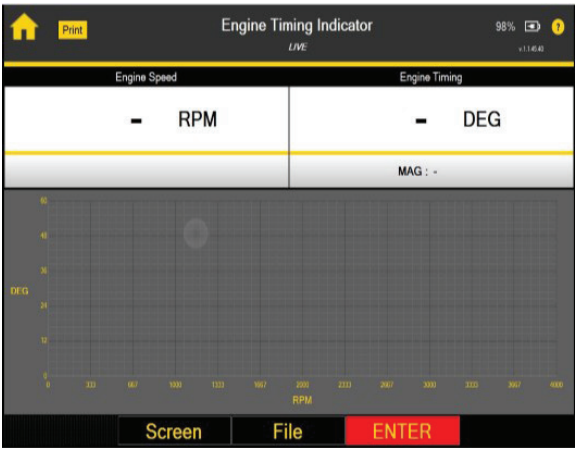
Print

Engine Timing Indicator

LIVE

98%

?

v.1.1.45.40

Engine Speed

Engine Timing

- RPM

- DEG

MAG : -

60

48

36

DEG

24

12

0

0

333

667

1000

1333

1667

2000

2333

2667

3000

3333

3667

4000

RPM

Screen

File

ENTER